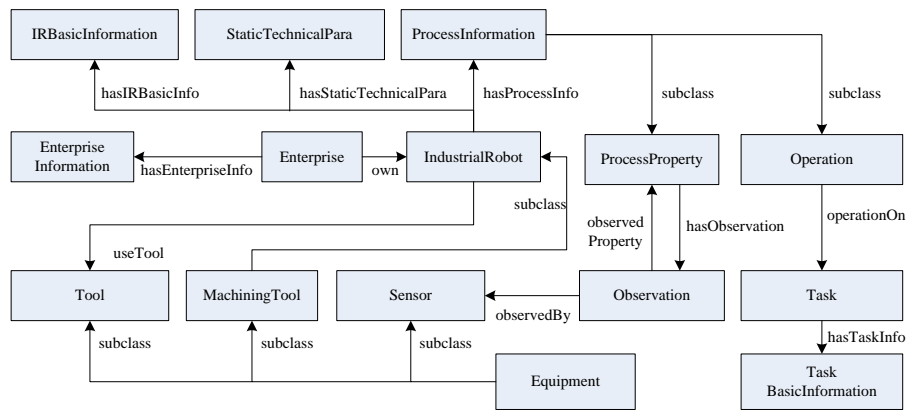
IRBasicInformation

StaticTechnicalPara

ProcessInformation

hasIRBasicInfo

hasStaticTechnicalPara

hasProcessInfo

subclass

subclass

Enterprise Information

hasEnterpriseInfo

Enterprise

own

IndustrialRobot

ProcessProperty

Operation

subclass

observed Property

hasObservation

operationOn

useTool

Tool

MachiningTool

Sensor

observedBy

Observation

Task

subclass

subclass

subclass

hasTaskInfo

Equipment

Task BasicInformation